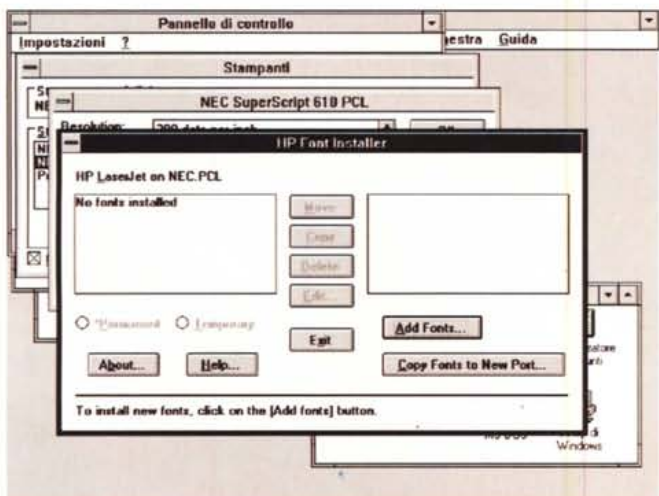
Pannello di controllo

Impostazioni ?

nestra Guida

Stampanti

NEC SuperScript 610 PCL

Resolution: 300 dots per inch

HP Font Installer

HP LaserJet on NEC.PCL

No fonts installed

Move

Copy

Delete

Edit...

Permanent

Temporary

Exit

Add Fonts...

About...

Help...

Copy Fonts to New Port...

To install new fonts, click on the [Add fonts] button.

Windows